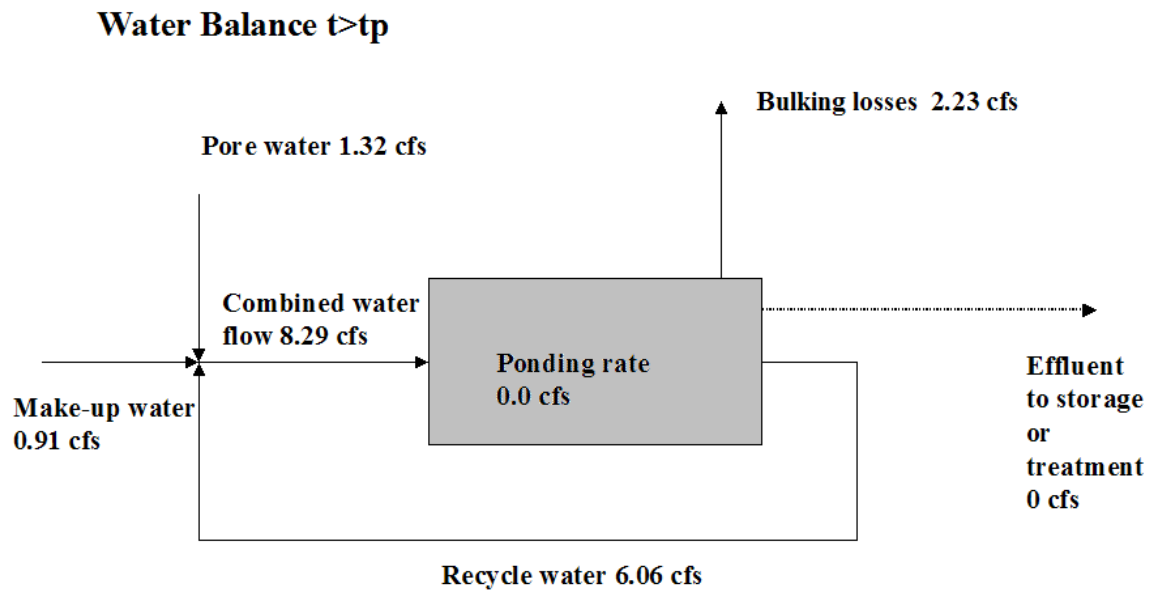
Water Balance t>tp

Bulking losses 2.23 cfs

Pore water 1.32 cfs

Combined water flow 8.29 cfs

Ponding rate 0.0 cfs

Effluent to storage or treatment 0 cfs

Make-up water 0.91 cfs

Recycle water 6.06 cfs